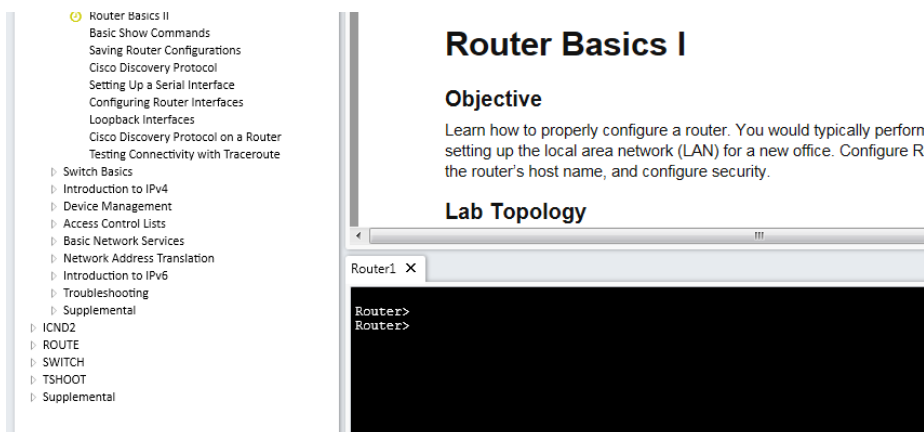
Router Basics II
Basic Show Commands
Saving Router Configurations
Cisco Discovery Protocol
Setting Up a Serial Interface
Configuring Router Interfaces
Loopback Interfaces
Cisco Discovery Protocol on a Router
Testing Connectivity with Traceroute
Switch Basics
Introduction to IPv4
Device Management
Access Control Lists
Basic Network Services
Network Address Translation
Introduction to IPv6
Troubleshooting
Supplemental
ICND2
ROUTE
SWITCH
TSHOOT
Supplemental

Router Basics I

Objective

Learn how to properly configure a router. You would typically perform setting up the local area network (LAN) for a new office. Configure R the router's host name, and configure security.

Lab Topology

Router1 ✕

Router>
Router>